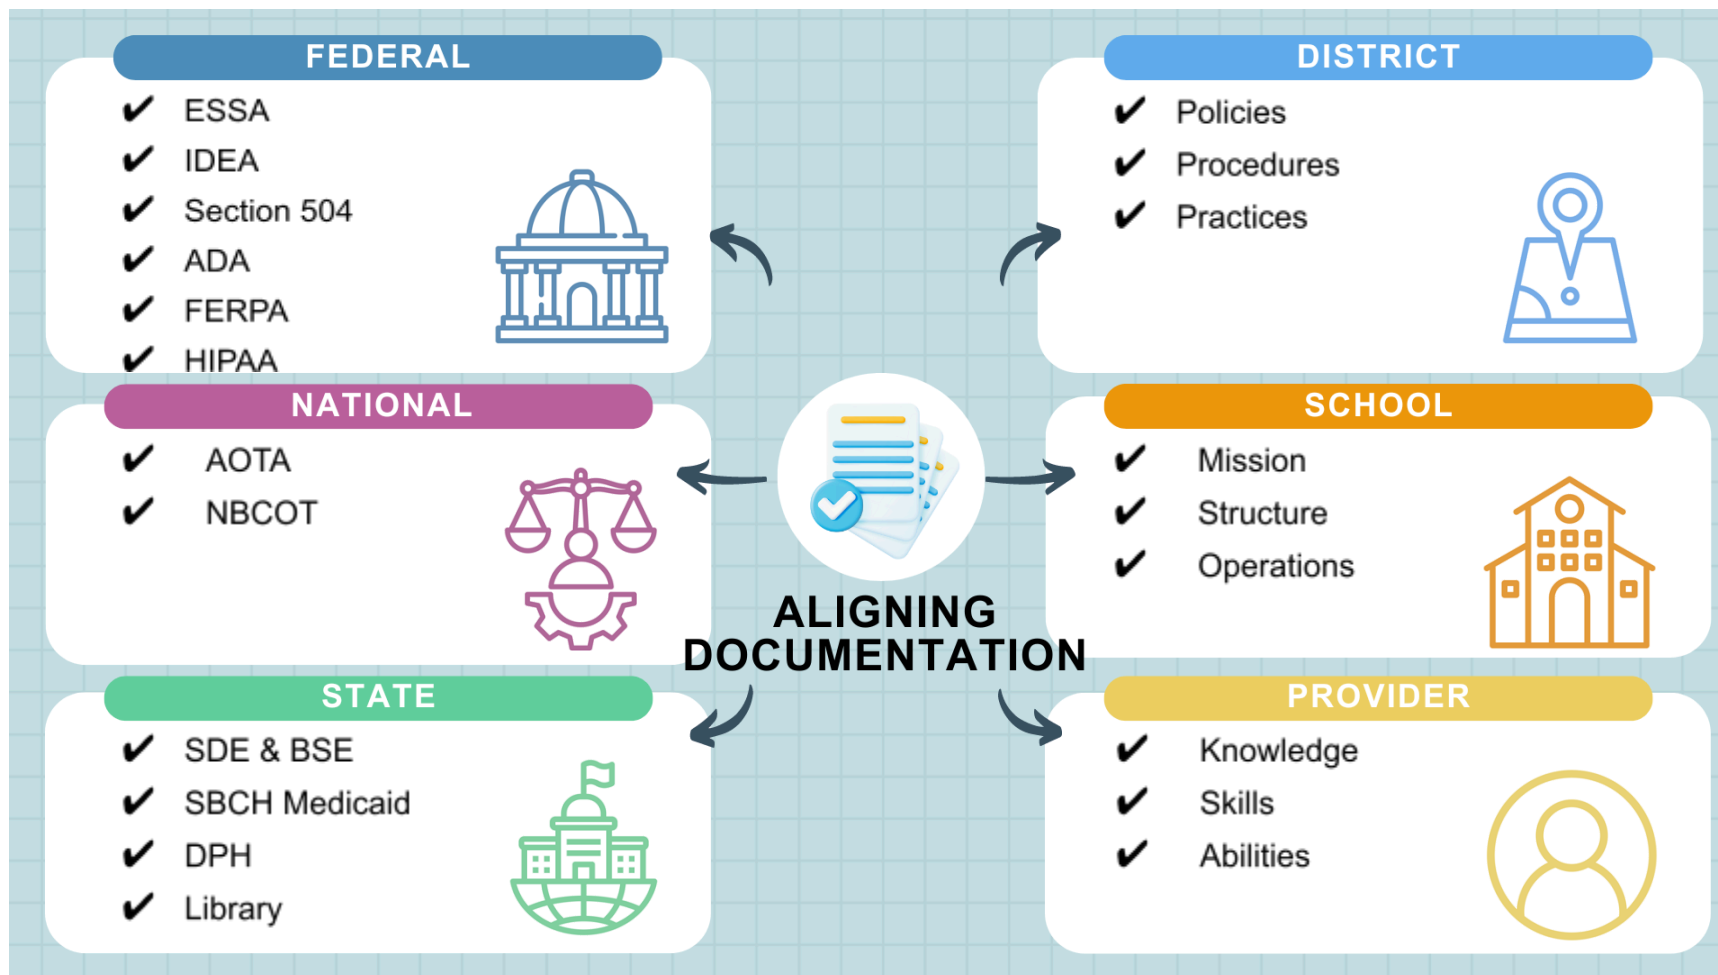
FEDERAL

✔ ESSA
✔ IDEA
✔ Section 504
✔ ADA
✔ FERPA
✔ HIPAA

DISTRICT

✔ Policies
✔ Procedures
✔ Practices

NATIONAL

✔ AOTA
✔ NBCOT

SCHOOL

✔ Mission
✔ Structure
✔ Operations

ALIGNING DOCUMENTATION

STATE

✔ SDE & BSE
✔ SBCH Medicaid
✔ DPH
✔ Library

PROVIDER

✔ Knowledge
✔ Skills
✔ Abilities